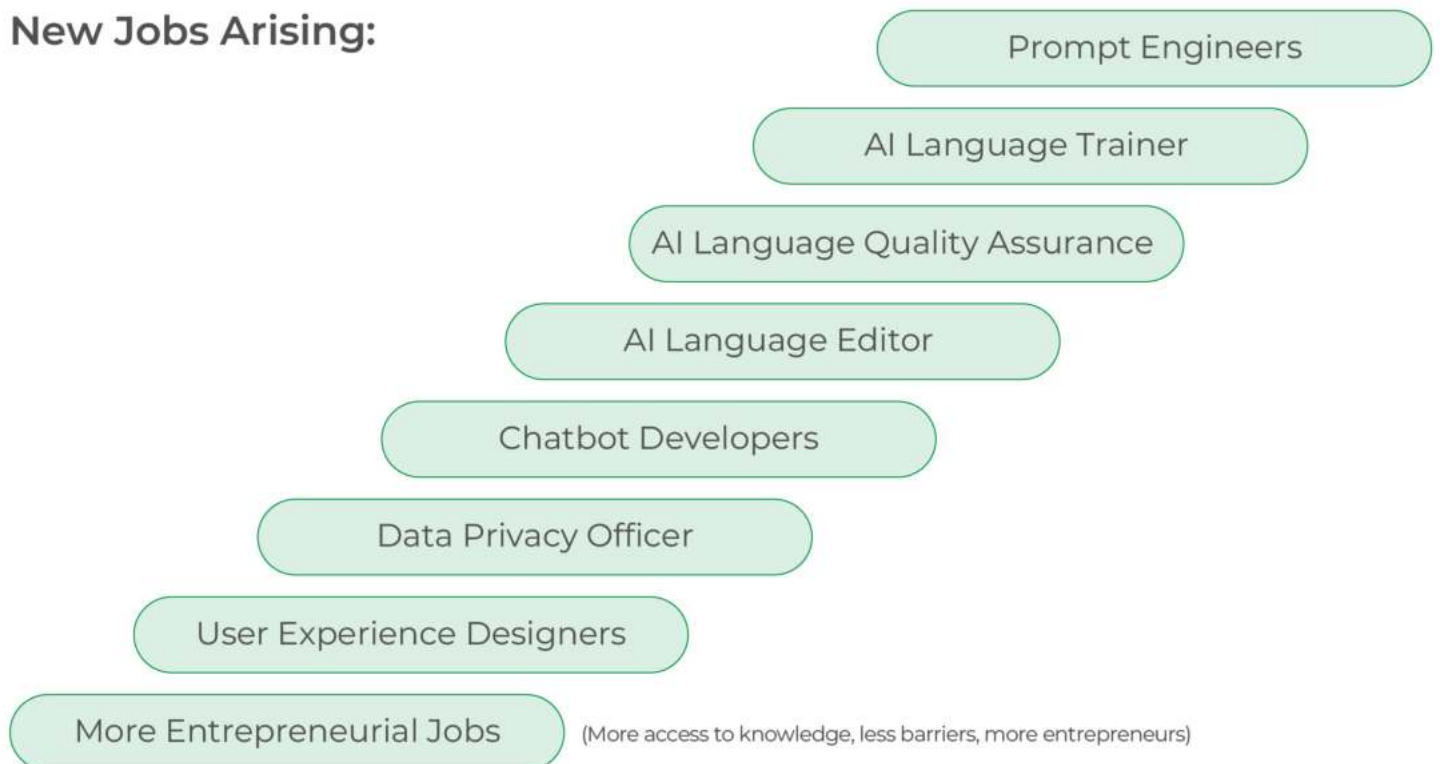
New Jobs Arising:

Prompt Engineers

AI Language Trainer

AI Language Quality Assurance

AI Language Editor

Chatbot Developers

Data Privacy Officer

User Experience Designers

More Entrepreneurial Jobs

(More access to knowledge, less barriers, more entrepreneurs)